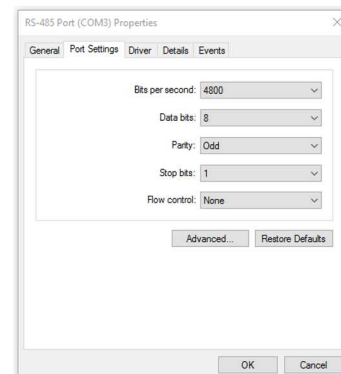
RS-485 Port (COM3) Properties

General | Port Settings | Driver | Details | Events

Bits per second: 4800

Data bits: 8

Parity: Odd

Stop bits: 1

Flow control: None

Advanced... Restore Defaults

OK Cancel